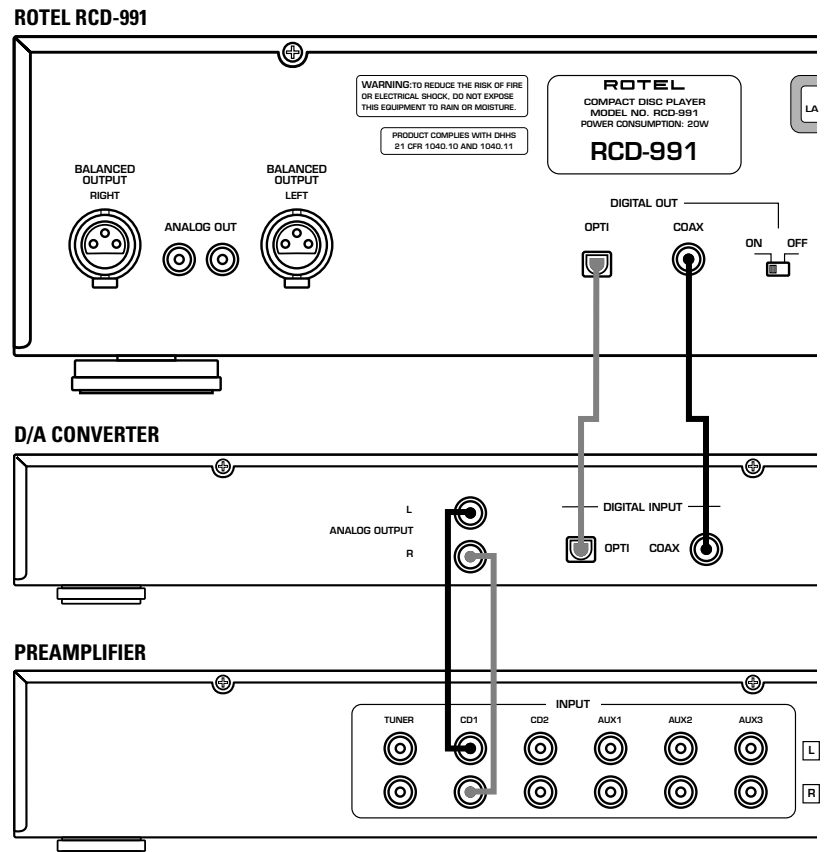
ROTEL RCD-991

WARNING: TO REDUCE THE RISK OF FIRE OR ELECTRICAL SHOCK, DO NOT EXPOSE THIS EQUIPMENT TO RAIN OR MOISTURE.

PRODUCT COMPLIES WITH DHHS 21 CFR 1040.10 AND 1040.11

ROTEL
COMPACT DISC PLAYER
MODEL NO. RCD-991
POWER CONSUMPTION: 20W
RCD-991

LA

BALANCED OUTPUT RIGHT

ANALOG OUT

BALANCED OUTPUT LEFT

DIGITAL OUT

OPTI

COAX

ON OFF

D/A CONVERTER

L
ANALOG OUTPUT
R

DIGITAL INPUT

OPTI

COAX

PREAMPLIFIER

INPUT

TUNER CD1 CD2 AUX1 AUX2 AUX3

L

R